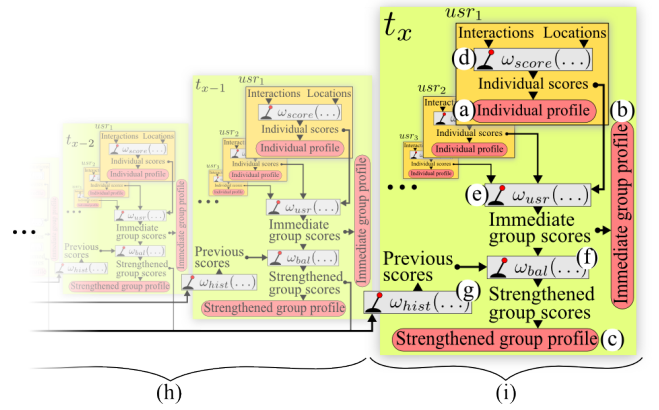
$t_{x-2}$
$usr_1$
Interactions Locations
$\omega_{score}(\ldots)$
Individual scores
Individual profile
$\omega_{usr}(\ldots)$
Immediate group scores
Previous scores
$\omega_{bal}(\ldots)$
$\omega_{hist}(\ldots)$
Strengthened group profile
Immediate group profile

...

$t_{x-1}$
$usr_1$
Interactions Locations
$usr_2$
Interact
$\omega_{score}(\ldots)$
Individual scores
Individual profile
$\omega_{usr}(\ldots)$
Immediate group scores
Previous scores
$\omega_{bal}(\ldots)$
$\omega_{hist}(\ldots)$
Strengthened group scores
Strengthened group profile
Immediate group profile

$t_x$
$usr_1$
Interactions Locations
(d) $\omega_{score}(\ldots)$
Individual scores
$usr_2$
Interac
(a) Individual profile
(b)
$usr_3$
Interac
Individual scores
Individual profile
Immediate group profile
...
(e) $\omega_{usr}(\ldots)$
Immediate group scores
Previous scores
$\omega_{bal}(\ldots)$ (f)
Strengthened group scores
$\omega_{hist}(\ldots)$ (g)
Strengthened group profile (c)

(h)
(i)